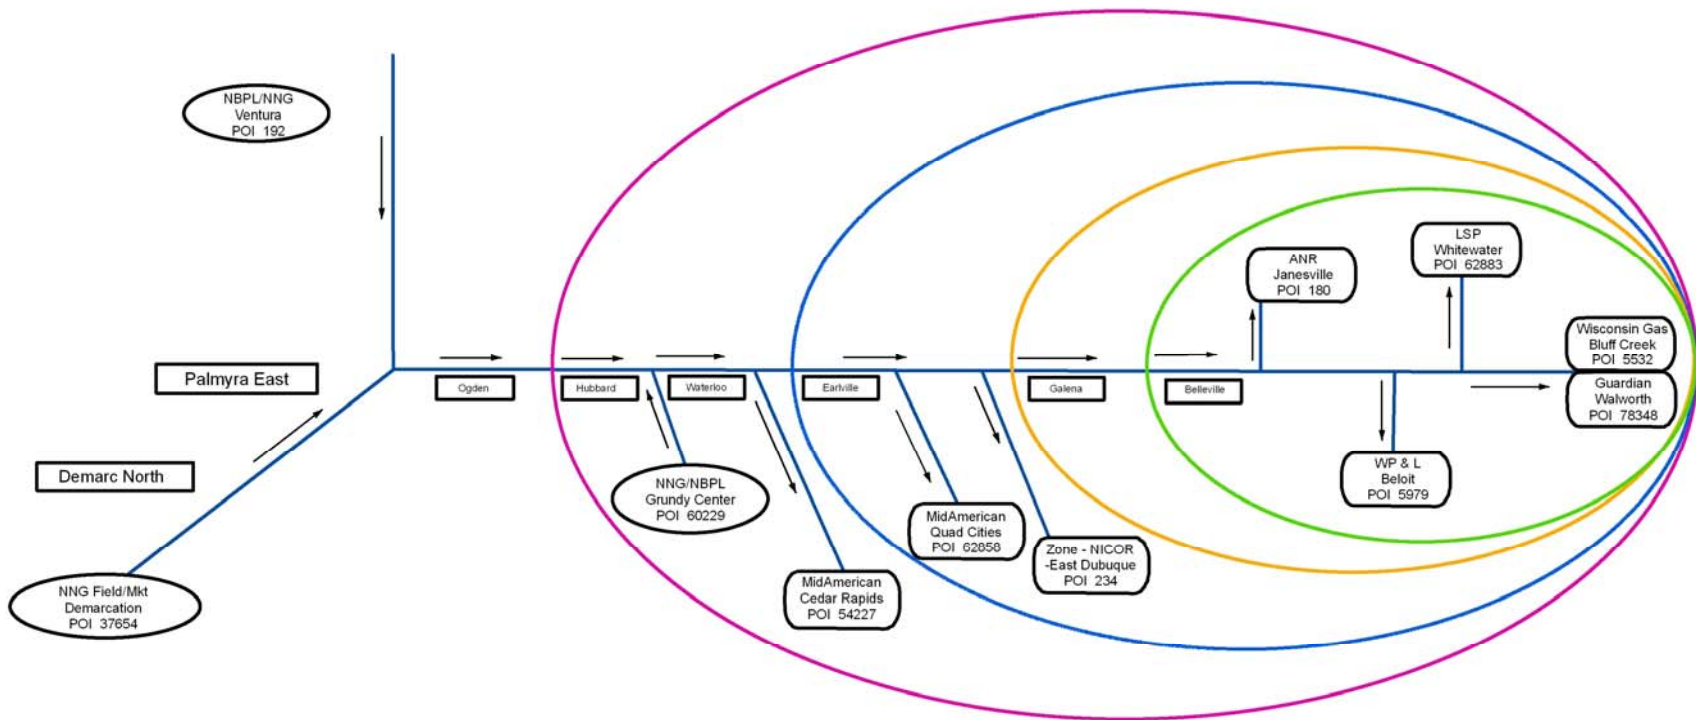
NBPL/NNG
Ventura
POI 192

Palmyra East

Demarc North

NNG Field/Mkt
Demarcation
POI 37654

Ogden

Hubbard

Waterloo

Earlville

Galena

Belleville

NNG/NBPL
Grundy Center
POI 60229

MidAmerican
Cedar Rapids
POI 54227

MidAmerican
Quad Cities
POI 62858

Zone - NICOR
-East Dubuque
POI 234

ANR
Janesville
POI 180

LSP
Whitewater
POI 62883

Wisconsin Gas
Bluff Creek
POI 5532

Guardian
Walworth
POI 78348

WP & L
Beloit
POI 5979